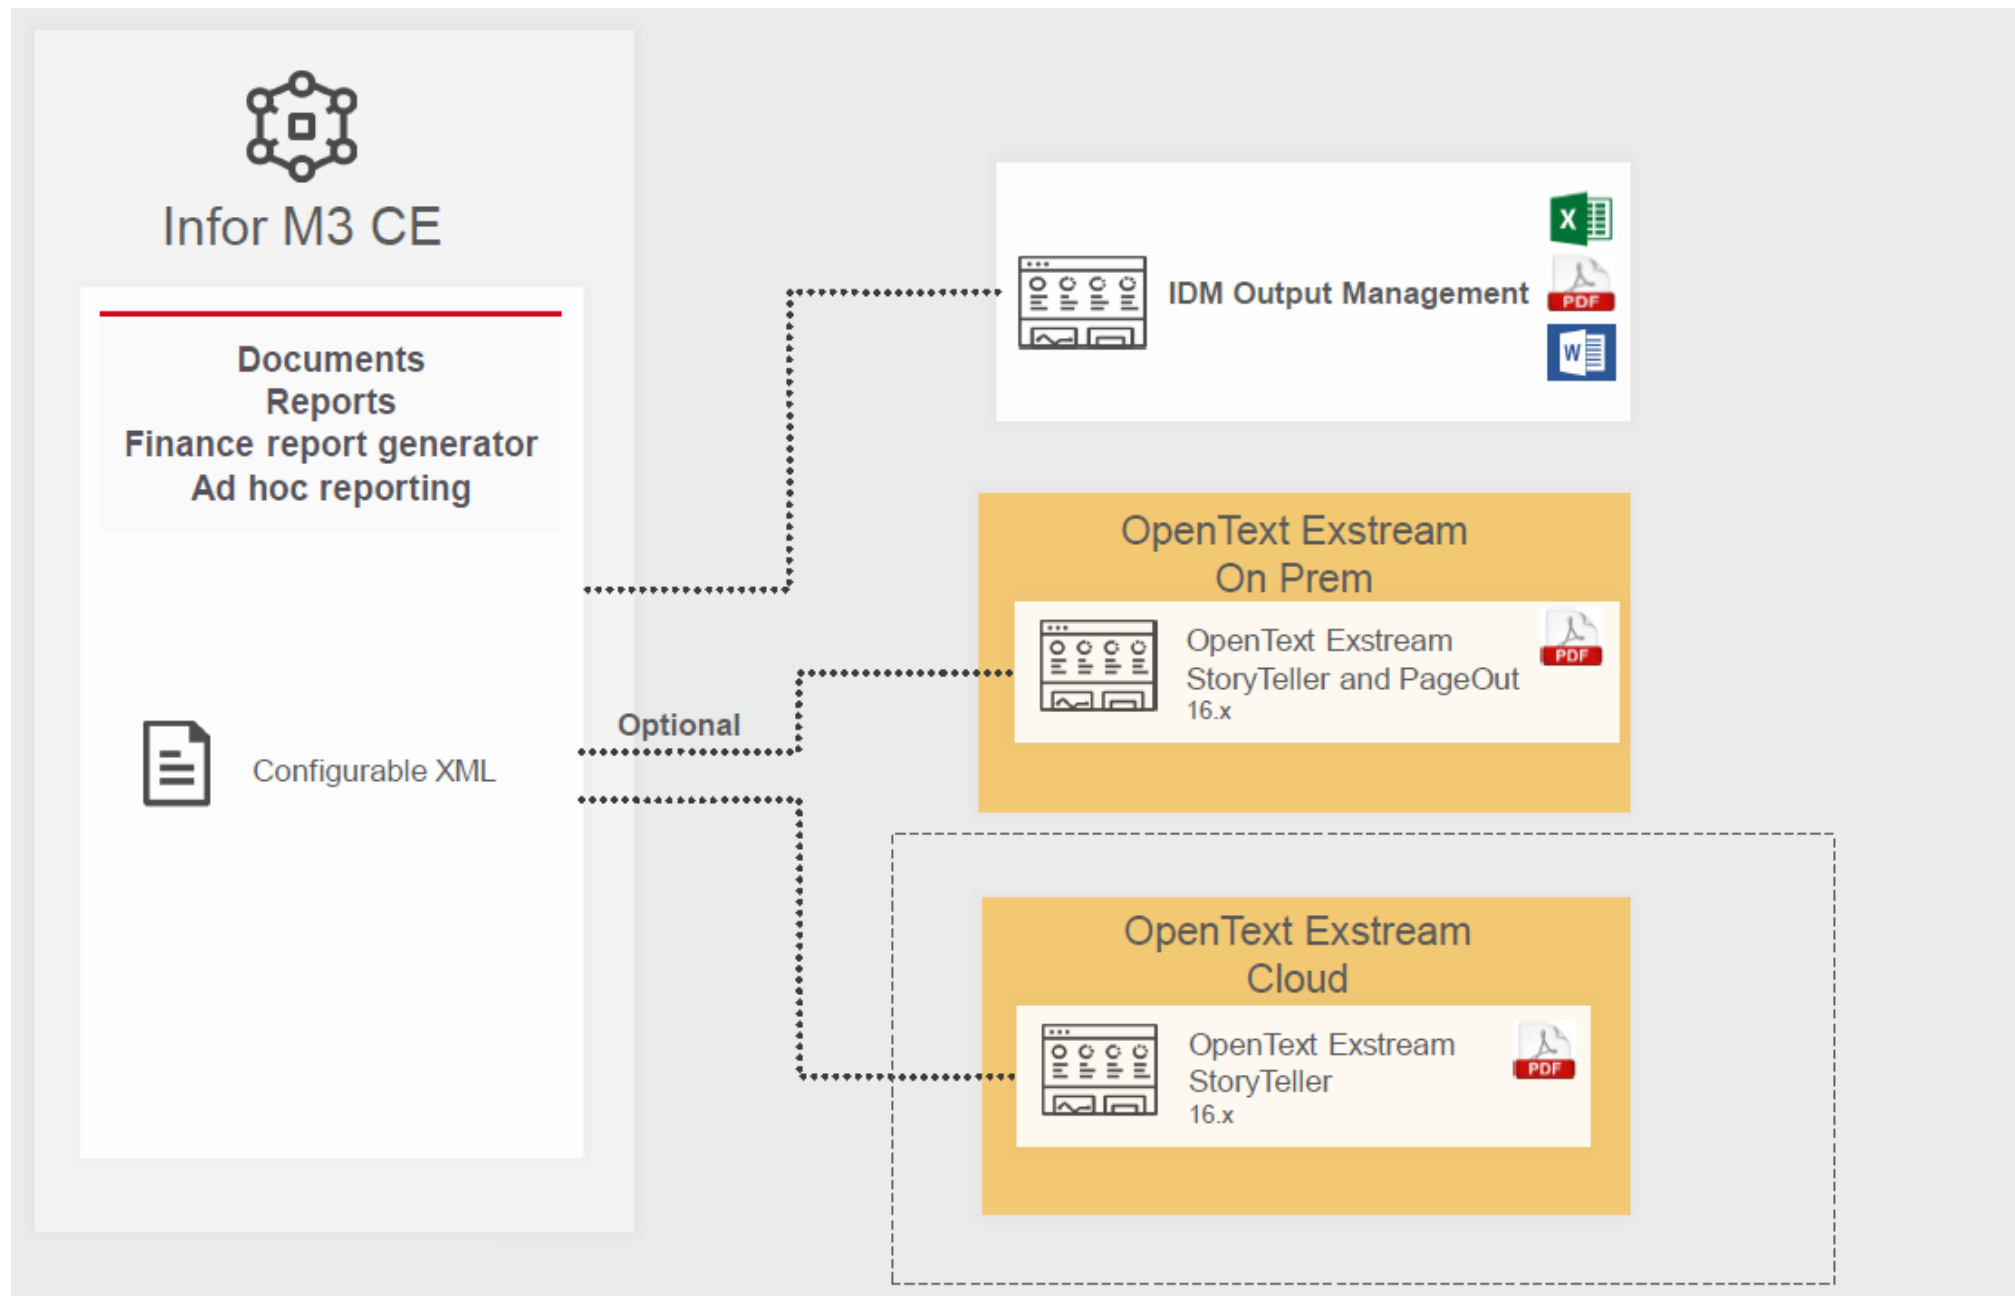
Infor M3 CE

Documents
Reports
Finance report generator
Ad hoc reporting

Configurable XML

Optional

IDM Output Management

X

PDF

W

OpenText Exstream
On Prem

OpenText Exstream
StoryTeller and PageOut
16.x

PDF

OpenText Exstream
Cloud

OpenText Exstream
StoryTeller
16.x

PDF